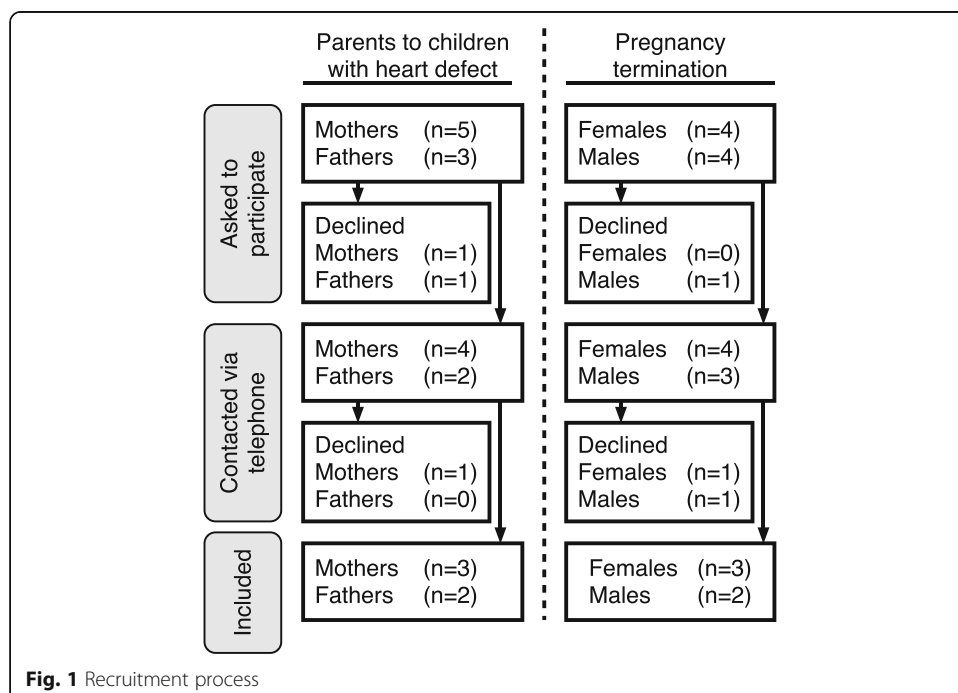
Parents to children with heart defect

Pregnancy termination

Asked to participate

Mothers (n=5)
Fathers (n=3)

Declined
Mothers (n=1)
Fathers (n=1)

Females (n=4)
Males (n=4)

Declined
Females (n=0)
Males (n=1)

Contacted via telephone

Mothers (n=4)
Fathers (n=2)

Declined
Mothers (n=1)
Fathers (n=0)

Females (n=4)
Males (n=3)

Declined
Females (n=1)
Males (n=1)

Included

Mothers (n=3)
Fathers (n=2)

Females (n=3)
Males (n=2)

**Fig. 1** Recruitment process